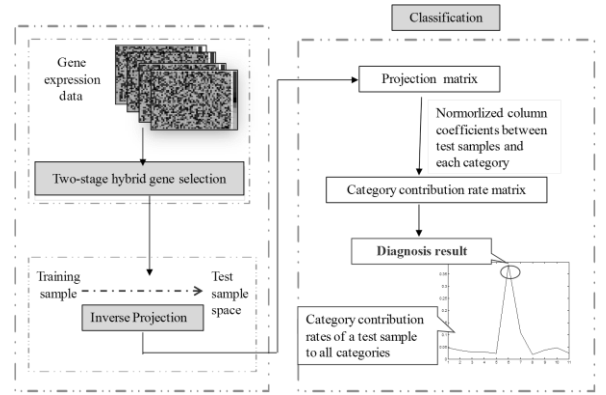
Classification

Gene expression data

Two-stage hybrid gene selection

Training sample

Test sample space

Inverse Projection

Projection matrix

Normorlized column coefficients between test samples and each category

Category contribution rate matrix

Diagnosis result

Category contribution rates of a test sample to all categories